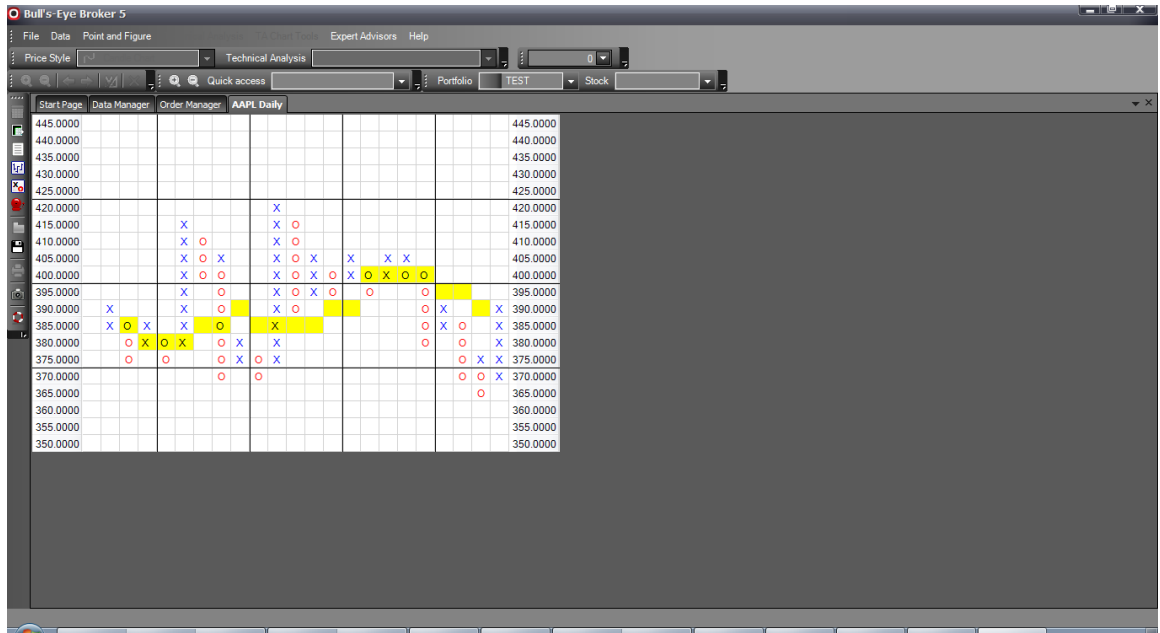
Bull's-Eye Broker 5

File Data Point and Figure Expert Advisors Help

Price Style Technical Analysis 0

Quick access Portfolio TEST Stock

Start Page Data Manager Order Manager AAPL Daily

| 445.0000 | 445.0000 |
|---|---|
| 440.0000 | 440.0000 |
| 435.0000 | 435.0000 |
| 430.0000 | 430.0000 |
| 425.0000 | 425.0000 |
| 420.0000 X | 420.0000 |
| 415.0000 X X O | 415.0000 |
| 410.0000 X O X O | 410.0000 |
| 405.0000 X O X X O X X X X | 405.0000 |
| 400.0000 X O O X O X O X O X O O | 400.0000 |
| 395.0000 X O X O X O O O | 395.0000 |
| 390.0000 X X O X O O X X | 390.0000 |
| 385.0000 X O X X O X O X O X | 385.0000 |
| 380.0000 O X O X O X X O O X | 380.0000 |
| 375.0000 O O O X O X O X O X | 375.0000 |
| 370.0000 O O O O X | 370.0000 |
| 365.0000 O | 365.0000 |
| 360.0000 | 360.0000 |
| 355.0000 | 355.0000 |
| 350.0000 | 350.0000 |